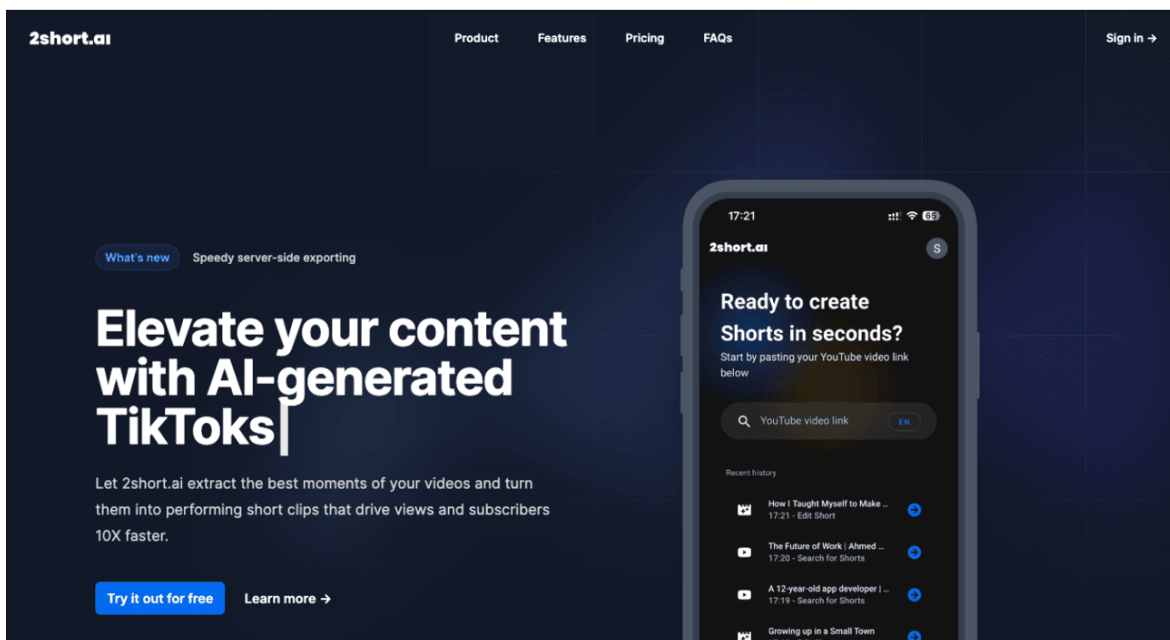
2short.ai

Product Features Pricing FAQs

Sign in →

What's new Speedy server-side exporting

Elevate your content with AI-generated TikToks

Let 2short.ai extract the best moments of your videos and turn them into performing short clips that drive views and subscribers 10X faster.

Try it out for free

Learn more →

17:21

65

2short.ai

S

Ready to create Shorts in seconds?

Start by pasting your YouTube video link below

YouTube video link

EN

Recent history

How I Taught Myself to Make ...
17:21 · Edit Short

The Future of Work | Ahmed ...
17:20 · Search for Shorts

A 12-year-old app developer | ...
17:19 · Search for Shorts

Growing up in a Small Town